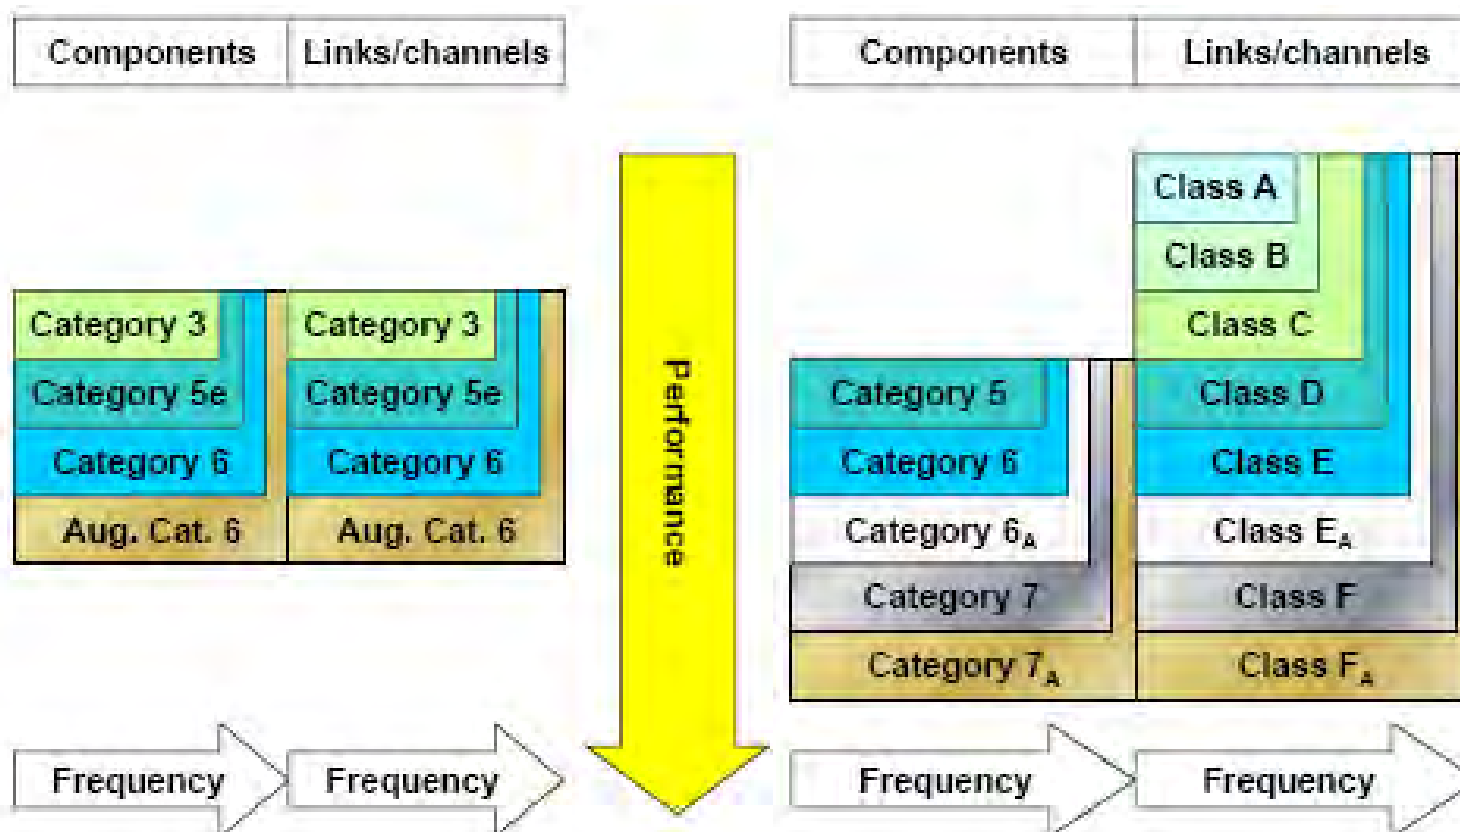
Components

Links/channels

Category 3
Category 5e
Category 6
Aug. Cat. 6

Category 3
Category 5e
Category 6
Aug. Cat. 6

Frequency

Frequency

Performance

Components

Links/channels

Category 5
Category 6
Category $6_A$
Category 7
Category $7_A$

Class A
Class B
Class C
Class D
Class E
Class $E_A$
Class F
Class $F_A$

Frequency

Frequency